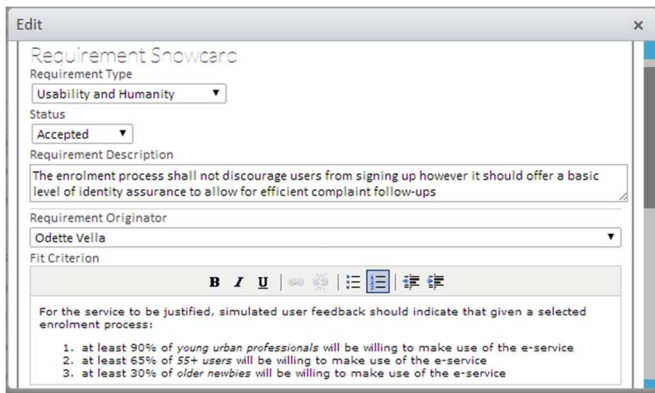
Edit

×

Requirement Snowcard

Requirement Type

Usability and Humanity ▼

Status

Accepted ▼

Requirement Description

The enrolment process shall not discourage users from signing up however it should offer a basic level of identity assurance to allow for efficient complaint follow-ups

Requirement Originator

Odette Vella ▼

Fit Criterion

B I U

For the service to be justified, simulated user feedback should indicate that given a selected enrolment process:

1. at least 90% of young urban professionals will be willing to make use of the e-service
2. at least 65% of 55+ users will be willing to make use of the e-service
3. at least 30% of older newbies will be willing to make use of the e-service